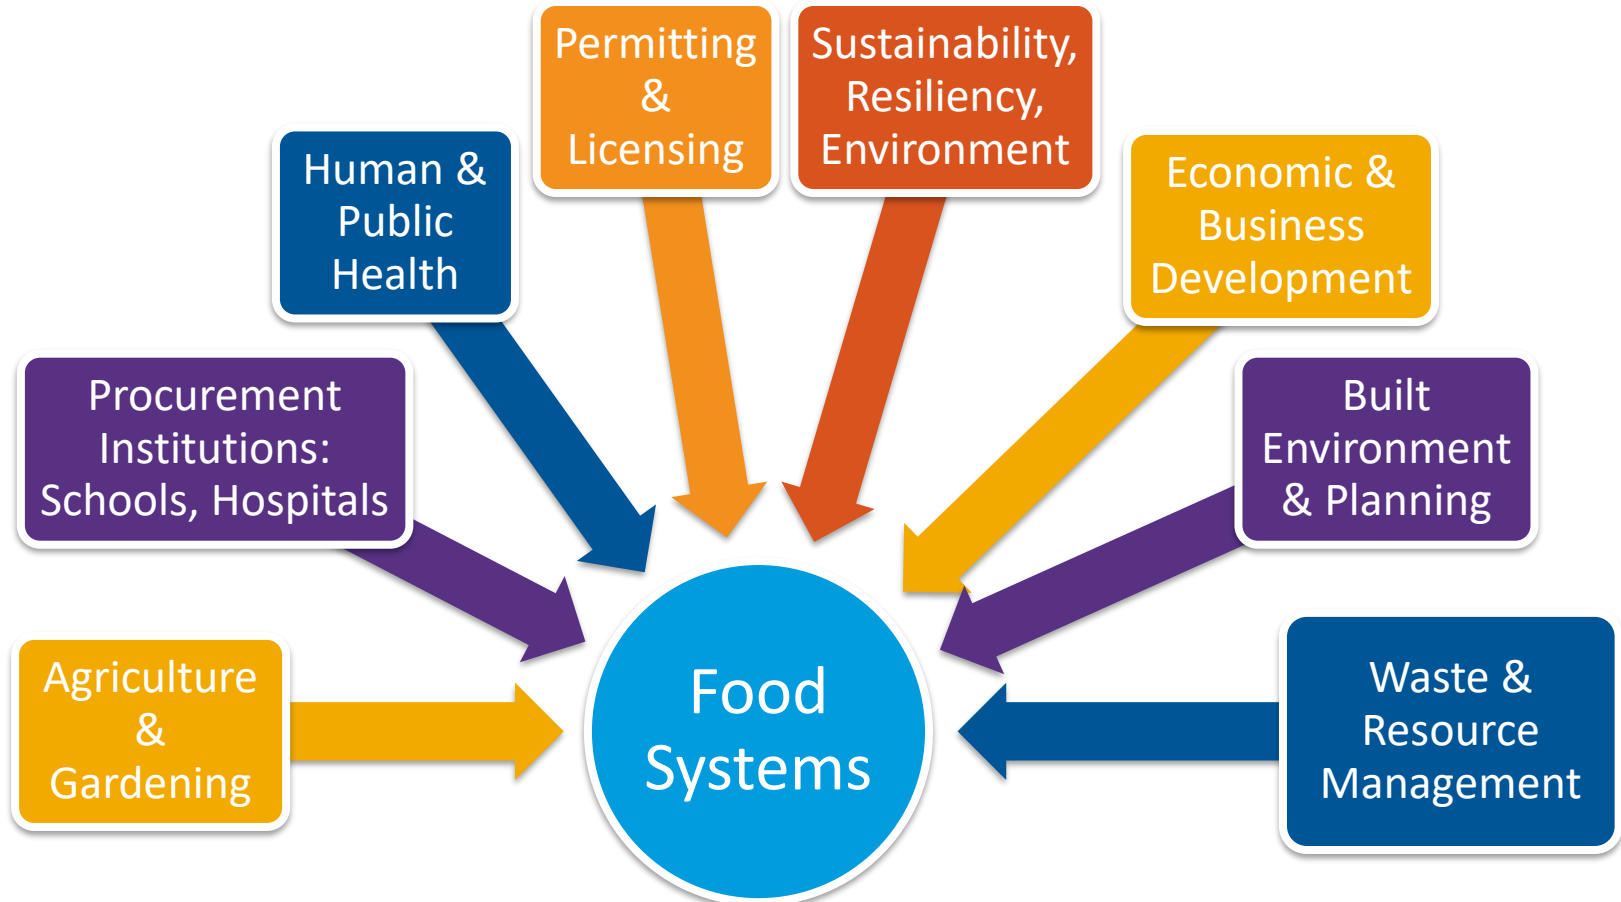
Agriculture & Gardening

Procurement Institutions: Schools, Hospitals

Human & Public Health

Permitting & Licensing

Sustainability, Resiliency, Environment

Economic & Business Development

Built Environment & Planning

Waste & Resource Management

Food Systems